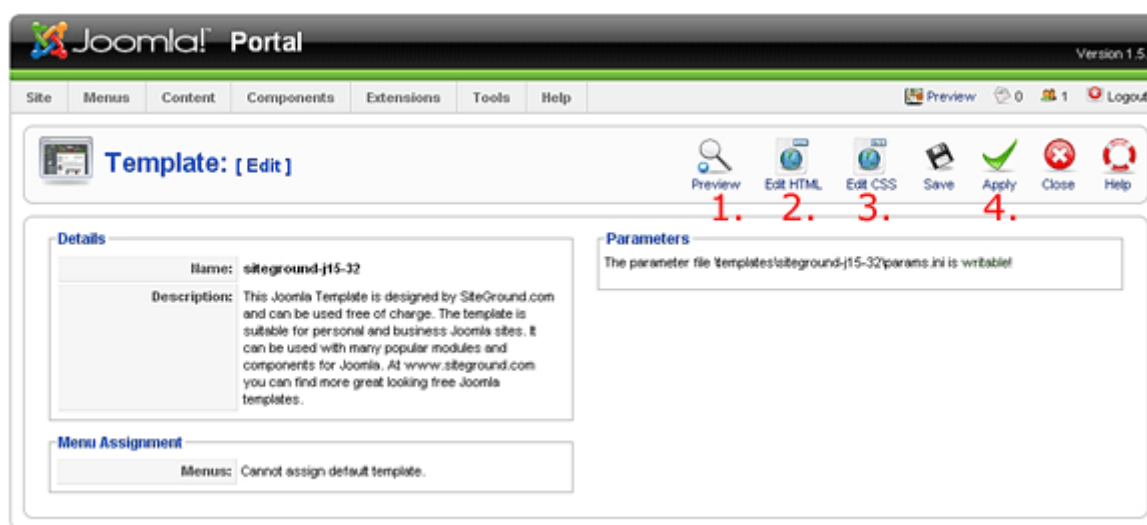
Joomla! Portal

Version 1.5

Site | Menus | Content | Components | Extensions | Tools | Help

Preview 0 1 Logout

Template: [ Edit ]

Preview
1.
Edit HTML
2.
Edit CSS
3.
Save
Apply
4.
Close
Help

Details

| Name: | siteground-j15-32 |
|---|---|
| Description: | This Joomla Template is designed by SiteGround.com and can be used free of charge. The template is suitable for personal and business Joomla sites. It can be used with many popular modules and components for Joomla. At www.siteground.com you can find more great looking free Joomla templates. |

Menu Assignment

| Menus: | Cannot assign default template. |
|---|---|

Parameters

The parameter file \templates\siteground-j15-32\params.ini is writable!